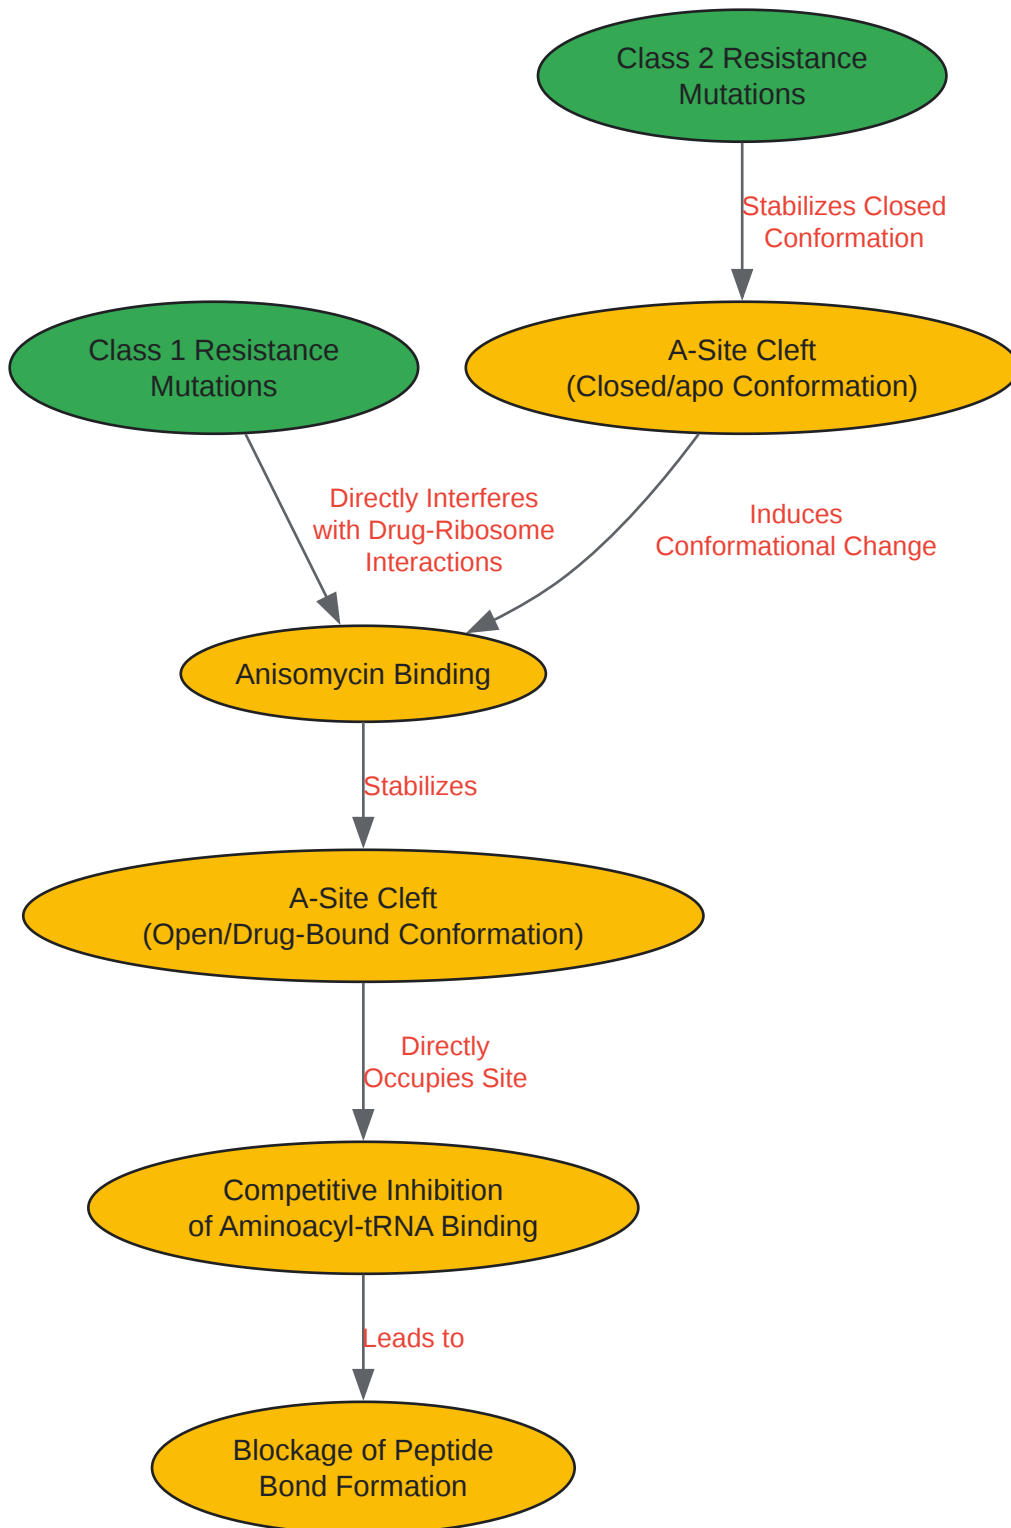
Class 2 Resistance Mutations

Stabilizes Closed Conformation

Class 1 Resistance Mutations

A-Site Cleft (Closed/apo Conformation)

Directly Interferes with Drug-Ribosome Interactions

Induces Conformational Change

Anisomycin Binding

Stabilizes

A-Site Cleft (Open/Drug-Bound Conformation)

Directly Occupies Site

Competitive Inhibition of Aminoacyl-tRNA Binding

Leads to

Blockage of Peptide Bond Formation